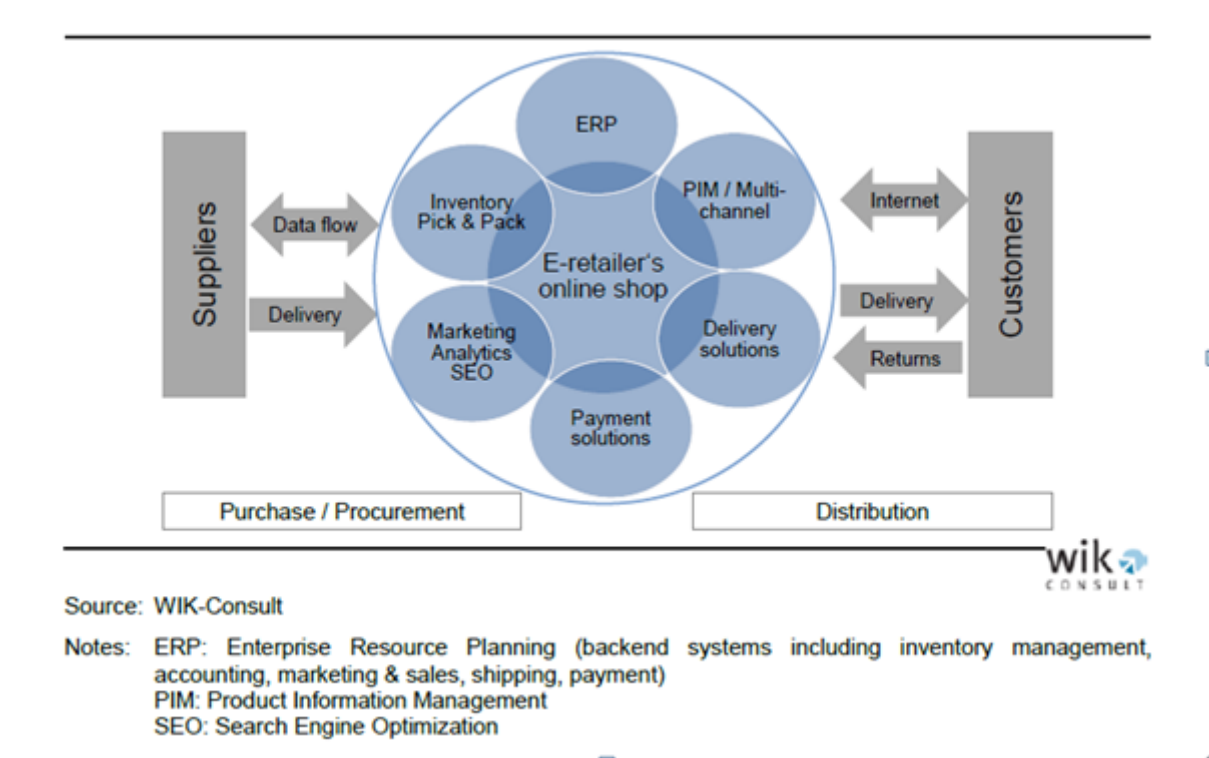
Suppliers

Data flow

Delivery

ERP

Inventory Pick & Pack

PIM / Multi-channel

E-retailer's online shop

Marketing Analytics SEO

Delivery solutions

Payment solutions

Internet

Delivery

Returns

Customers

Purchase / Procurement

Distribution

wik CONSULT

Source: WIK-Consult

Notes: ERP: Enterprise Resource Planning (backend systems including inventory management, accounting, marketing & sales, shipping, payment)
PIM: Product Information Management
SEO: Search Engine Optimization